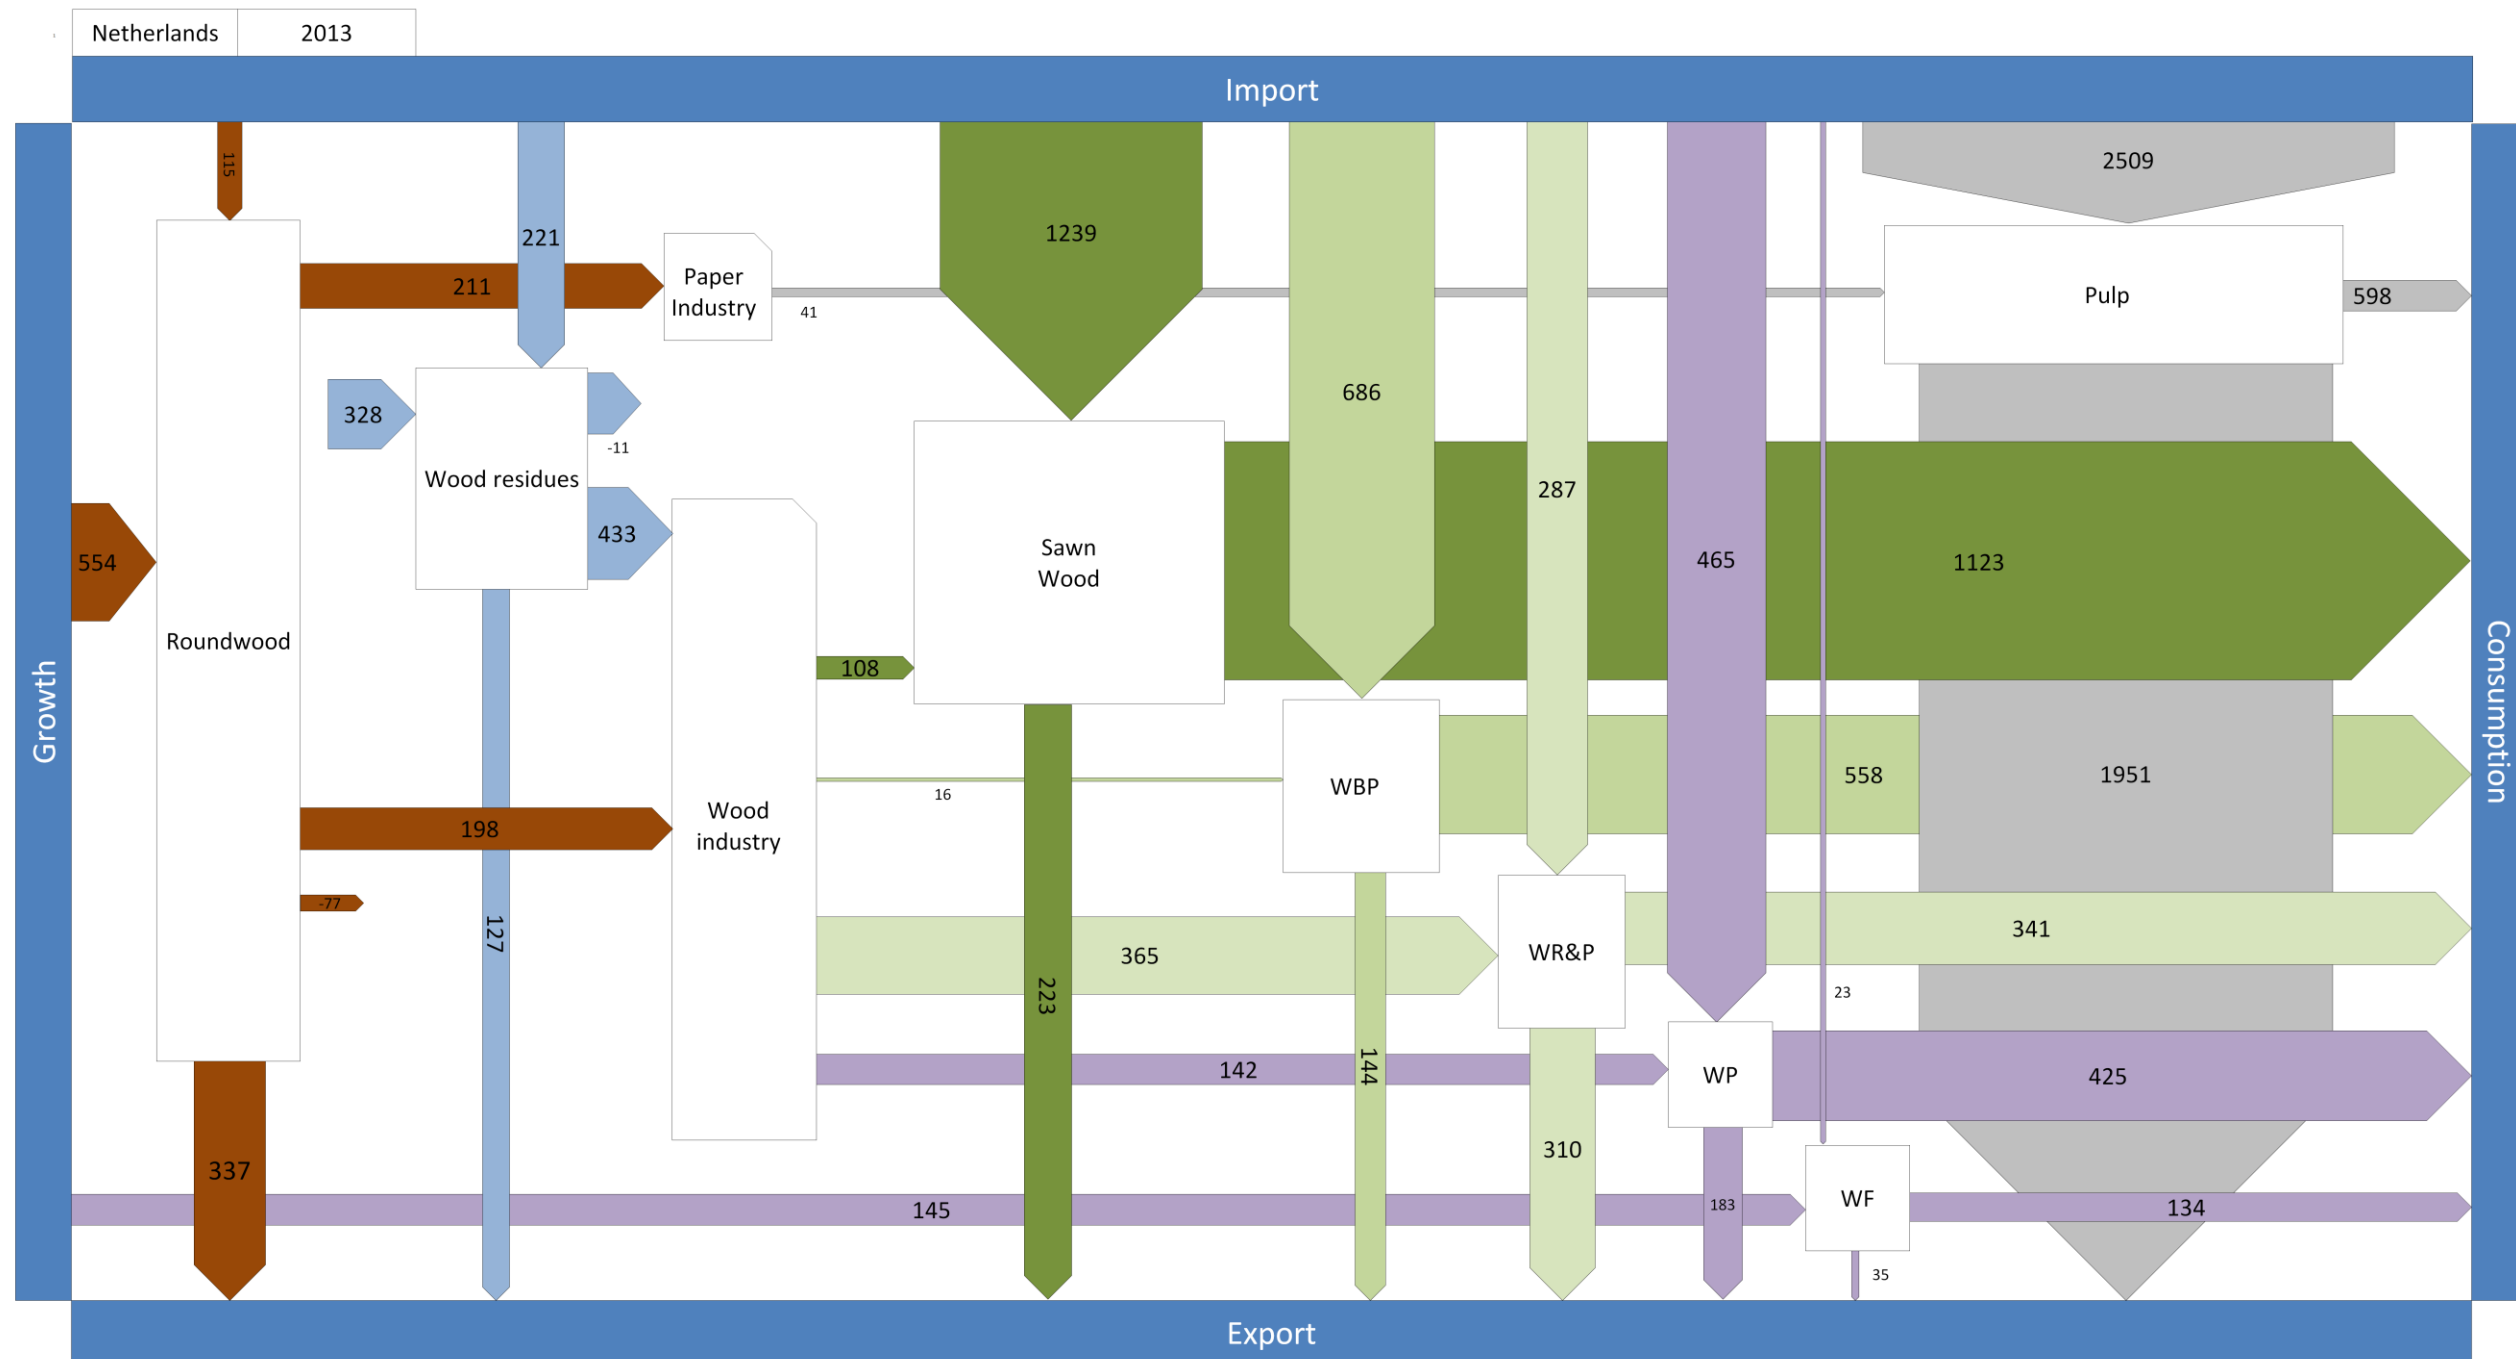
| Netherlands | 2013 |
|---|---|

Import

Growth

Consumption

Export

115

221

1239

2509

211

Paper Industry

41

Pulp

598

686

328

Wood residues

-11

287

465

433

Sawn Wood

1123

554

Roundwood

108

16

WBP

558

1951

198

Wood industry

-77

127

365

WR&P

341

223

23

144

142

WP

425

310

337

145

183

WF

134

35